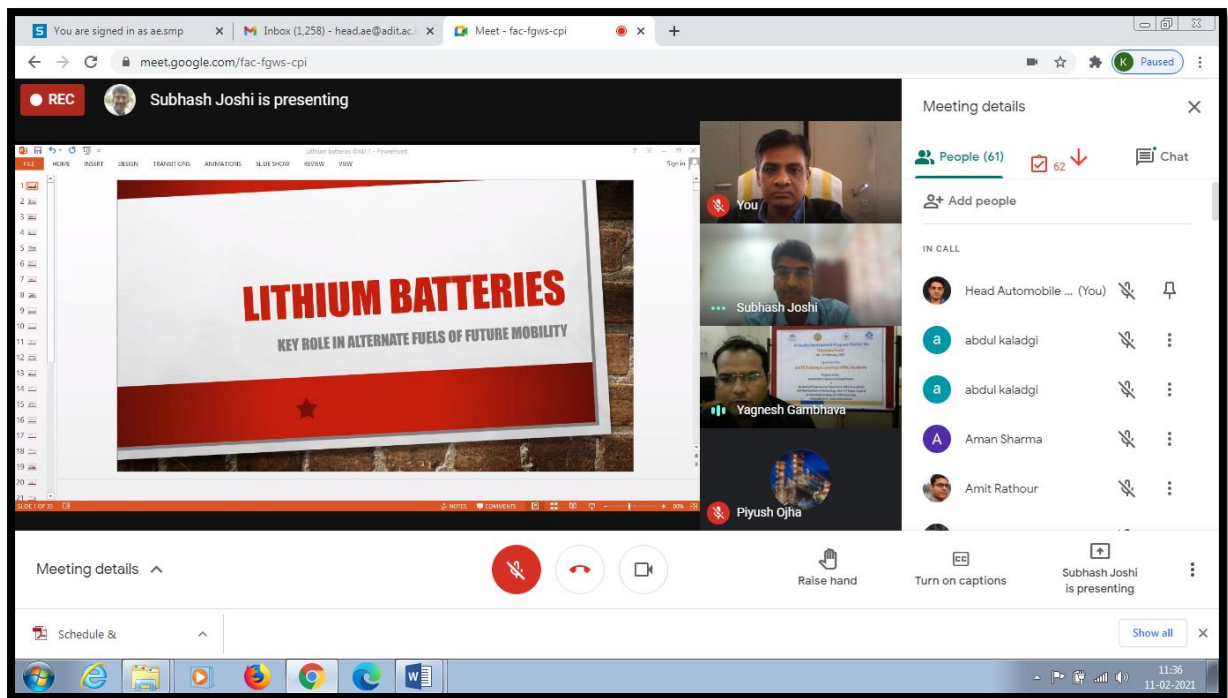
You are signed in as ae.smp
Inbox (1,258) - head.ae@adit.ac.i
Meet - fac-fgws-cpi
meet.google.com/fac-fgws-cpi
Paused
REC
Subhash Joshi is presenting
Lithium batteries - PowerPoint
FILE HOME INSERT DESIGN TRANSITIONS ANIMATIONS SLIDE SHOW REVIEW VIEW
Sign in
LITHIUM BATTERIES
KEY ROLE IN ALTERNATE FUELS OF FUTURE MOBILITY
SLIDE 1 OF 35
NOTES COMMENTS
You
Subhash Joshi
Yagnesh Gambhava
Piyush Ojha
Meeting details
People (61)
62
Chat
Add people
IN CALL
Head Automobile ... (You)
abdul kaladgi
abdul kaladgi
Aman Sharma
Amit Rathour
Meeting details
Raise hand
Turn on captions
Subhash Joshi is presenting
Schedule &
Show all
11:36
11-02-2021